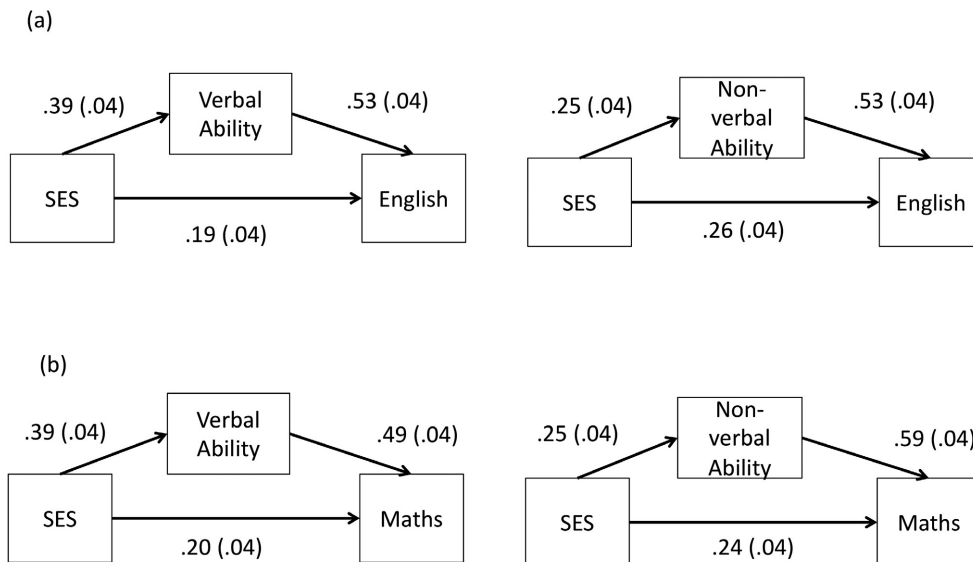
(a)

.39 (.04)

Verbal Ability

.53 (.04)

SES

English

.19 (.04)

.25 (.04)

Non-verbal Ability

.53 (.04)

SES

English

.26 (.04)

(b)

.39 (.04)

Verbal Ability

.49 (.04)

SES

Maths

.20 (.04)

.25 (.04)

Non-verbal Ability

.59 (.04)

SES

Maths

.24 (.04)